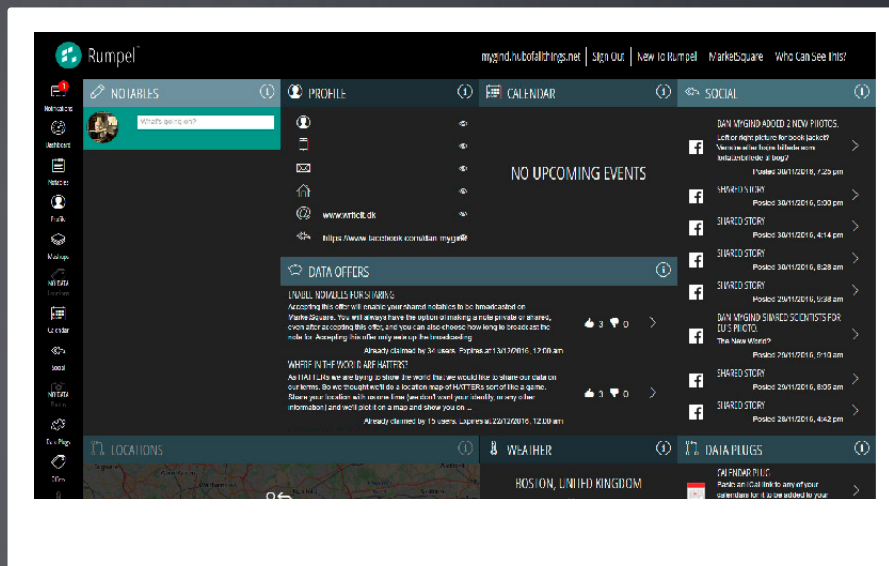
Rumpel

mygnd.hubofallthings.net | Sign Out | New To Rumpel | MarketSquare | Who Can See This?

1
Notifications
Dashboard
Notables
Profile
Mashups
NO DATA
Calendar
Social
NO DATA
Data Plugs
Offers

NOTABLES

What's going on?

PROFILE

www.wrfclt.dk

https://www.facebook.com/dan.mygd

CALENDAR

NO UPCOMING EVENTS

SOCIAL

DAN MYGIND ADDED 2 NEW PHOTOS.
Left or right picture for book jacket? Versions after hope billede som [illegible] bog?
Posted 30/11/2016, 7:25 pm

SHARED STORY
Posted 30/11/2016, 5:00 pm

SHARED STORY
Posted 30/11/2016, 4:14 pm

SHARED STORY
Posted 30/11/2016, 8:28 am

SHARED STORY
Posted 29/11/2016, 9:38 am

DAN MYGIND SHARED SCIENTIST'S FOR LIFE'S PHOTO.
The New World?
Posted 29/11/2016, 9:10 am

SHARED STORY
Posted 29/11/2016, 8:05 am

SHARED STORY
Posted 28/11/2016, 4:42 pm

DATA OFFERS

ENABLE NOTABLES FOR SHARING
Accepting this offer will enable your shared notables to be broadcasted on MarketSquare. You will always have the option of making a note private or shared, even after accepting this offer, and you can also choose how long to broadcast the note for. Accepting this offer only sets up the broadcasting
Already claimed by 34 users. Expires at 13/12/2016, 12:00 am
3 0

WHERE IN THE WORLD ARE HATTERS?
As HATTERs we are trying to show the world that we would like to share our data on our terms. So we thought we'd do a location map of HATTERs sort of like a game. Share your location with us one time (we don't want your identity, or any other information) and we'll plot it on a map and show you on ...
Already claimed by 15 users. Expires at 22/12/2016, 12:00 am
3 0

LOCATIONS

WEATHER

BOSTON, UNITED KINGDOM

DATA PLUGS

CALENDAR PLUG
Paste an iCal link to any of your calendars for it to be added to your